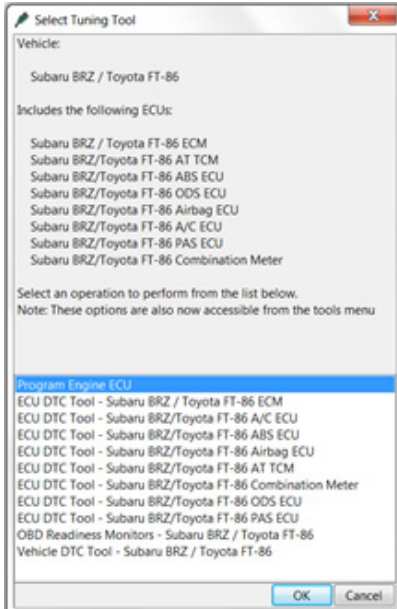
Select Tuning Tool

Vehicle:

Subaru BRZ / Toyota FT-86

Includes the following ECUs:

Subaru BRZ / Toyota FT-86 ECM
Subaru BRZ/Toyota FT-86 AT TCM
Subaru BRZ/Toyota FT-86 ABS ECU
Subaru BRZ/Toyota FT-86 ODS ECU
Subaru BRZ/Toyota FT-86 Airbag ECU
Subaru BRZ/Toyota FT-86 A/C ECU
Subaru BRZ/Toyota FT-86 PAS ECU
Subaru BRZ/Toyota FT-86 Combination Meter

Select an operation to perform from the list below.
Note: These options are also now accessible from the tools menu

Program Engine ECU
ECU DTC Tool - Subaru BRZ / Toyota FT-86 ECM
ECU DTC Tool - Subaru BRZ/Toyota FT-86 A/C ECU
ECU DTC Tool - Subaru BRZ/Toyota FT-86 ABS ECU
ECU DTC Tool - Subaru BRZ/Toyota FT-86 Airbag ECU
ECU DTC Tool - Subaru BRZ/Toyota FT-86 AT TCM
ECU DTC Tool - Subaru BRZ/Toyota FT-86 Combination Meter
ECU DTC Tool - Subaru BRZ/Toyota FT-86 ODS ECU
ECU DTC Tool - Subaru BRZ/Toyota FT-86 PAS ECU
OBD Readiness Monitors - Subaru BRZ / Toyota FT-86
Vehicle DTC Tool - Subaru BRZ / Toyota FT-86

OK Cancel